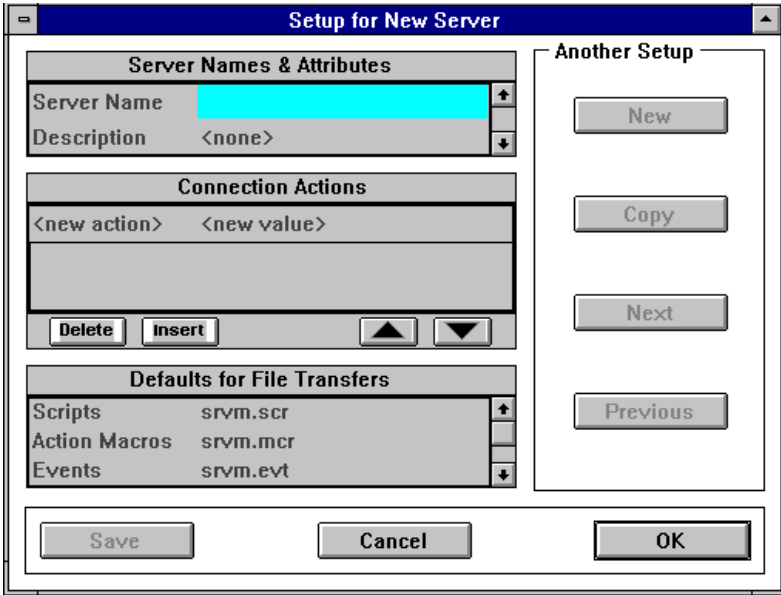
Setup for New Server

Server Names & Attributes

Server Name

Description <none>

Connection Actions

<new action> <new value>

Delete Insert

Defaults for File Transfers

| Scripts | srvm.scr |
|---|---|
| Action Macros | srvm.mcr |
| Events | srvm.evt |

Another Setup

New

Copy

Next

Previous

Save

Cancel

OK